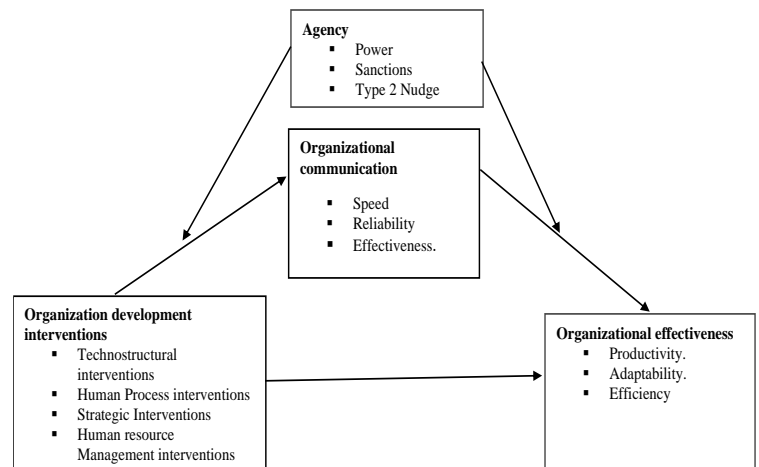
**Agency**
- Power
- Sanctions
- Type 2 Nudge

**Organizational communication**
- Speed
- Reliability
- Effectiveness.

**Organization development interventions**
- Technostructural interventions
- Human Process interventions
- Strategic Interventions
- Human resource Management interventions

**Organizational effectiveness**
- Productivity.
- Adaptability.
- Efficiency